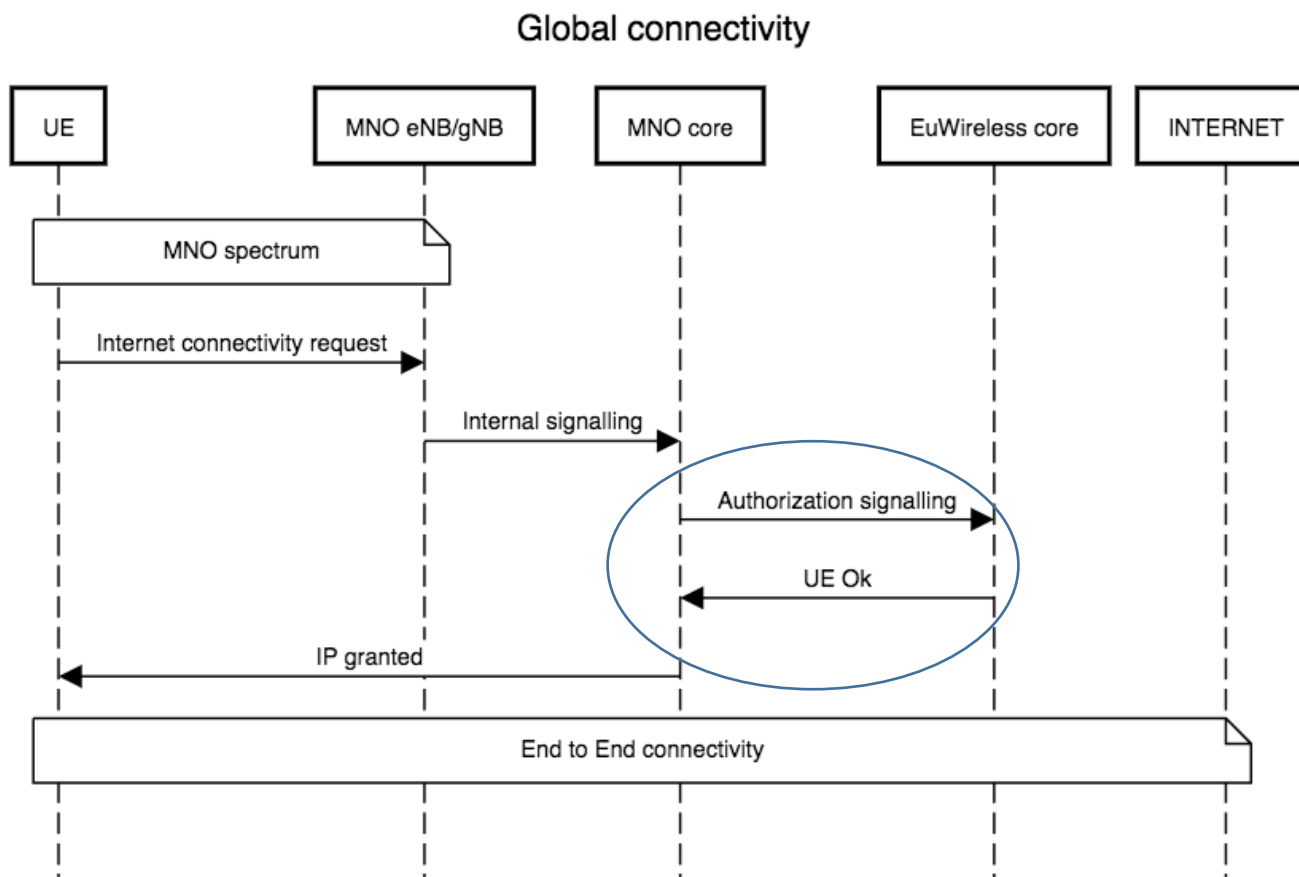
Global connectivity

UE

MNO eNB/gNB

MNO core

EuWireless core

INTERNET

MNO spectrum

Internet connectivity request

Internal signalling

Authorization signalling

UE Ok

IP granted

End to End connectivity